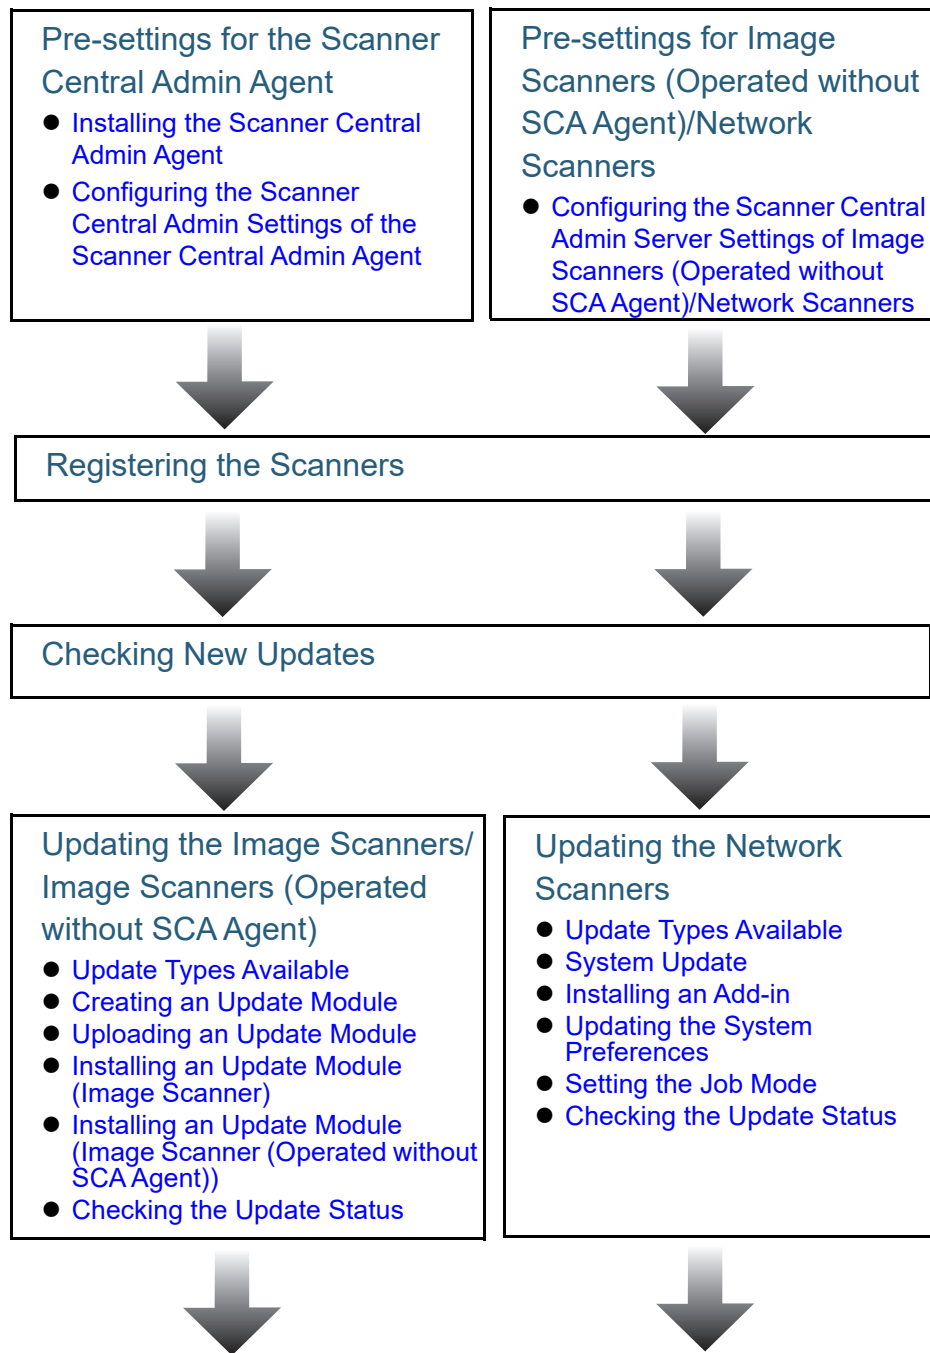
Pre-settings for the Scanner Central Admin Agent

- Installing the Scanner Central Admin Agent
- Configuring the Scanner Central Admin Settings of the Scanner Central Admin Agent

Pre-settings for Image Scanners (Operated without SCA Agent)/Network Scanners

- Configuring the Scanner Central Admin Server Settings of Image Scanners (Operated without SCA Agent)/Network Scanners

Registering the Scanners

Checking New Updates

Updating the Image Scanners/ Image Scanners (Operated without SCA Agent)

- Update Types Available
- Creating an Update Module
- Uploading an Update Module
- Installing an Update Module (Image Scanner)
- Installing an Update Module (Image Scanner (Operated without SCA Agent))
- Checking the Update Status

Updating the Network Scanners

- Update Types Available
- System Update
- Installing an Add-in
- Updating the System Preferences
- Setting the Job Mode
- Checking the Update Status